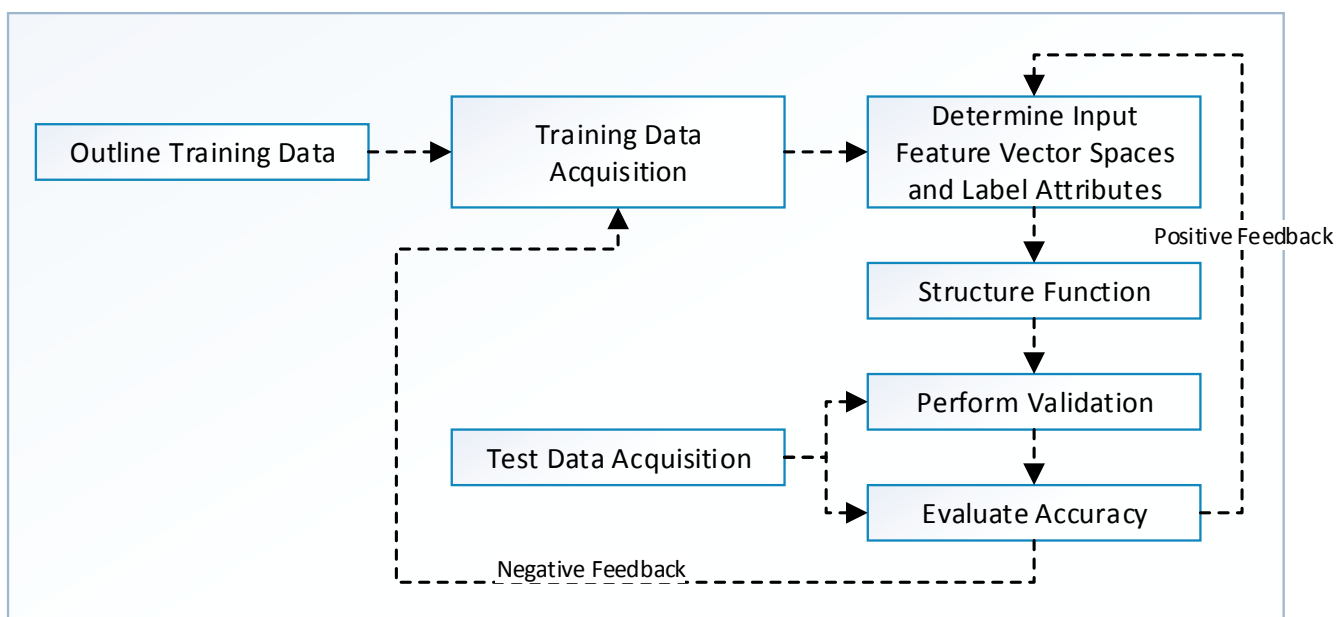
Outline Training Data

Training Data Acquisition

Determine Input Feature Vector Spaces and Label Attributes

Positive Feedback

Structure Function

Perform Validation

Test Data Acquisition

Evaluate Accuracy

Negative Feedback